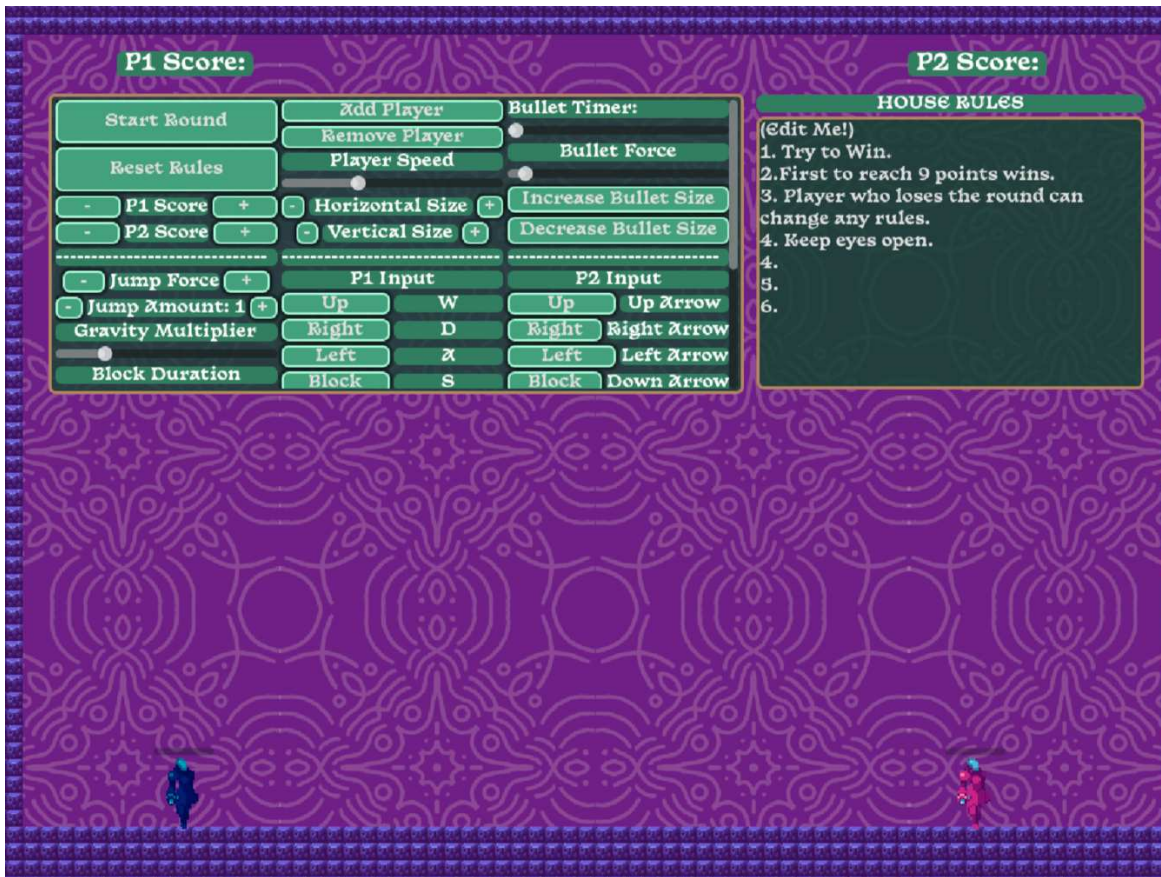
P1 Score:

P2 Score:

Start Round

Reset Rules

- P1 Score +

- P2 Score +

------------------------

- Jump Force +

- Jump Amount: 1 +

Gravity Multiplier

Block Duration

Add Player

Remove Player

Player Speed

- Horizontal Size +

- Vertical Size +

------------------------

P1 Input

| Up | W |
|---|---|
| Right | D |
| Left | A |
| Block | S |

Bullet Timer:

Bullet Force

Increase Bullet Size

Decrease Bullet Size

------------------------

P2 Input

| Up | Up Arrow |
|---|---|
| Right | Right Arrow |
| Left | Left Arrow |
| Block | Down Arrow |

HOUSE RULES

(Edit Me!)
1. Try to Win.
2.First to reach 9 points wins.
3. Player who loses the round can change any rules.
4. Keep eyes open.
4.
5.
6.